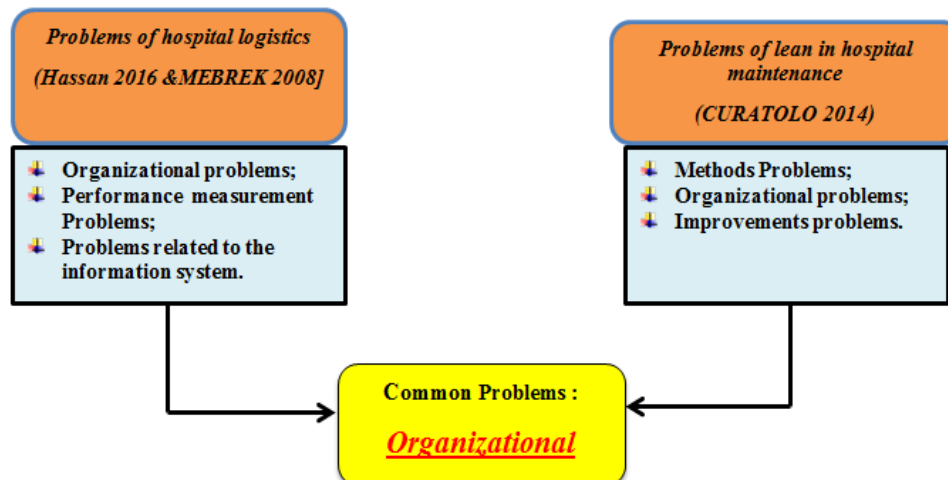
Problems of hospital logistics

(Hassan 2016 &MEBREK 2008]

Organizational problems;
Performance measurement Problems;
Problems related to the information system.

Problems of lean in hospital maintenance

(CURATOLO 2014)

Methods Problems;
Organizational problems;
Improvements problems.

Common Problems :

Organizational